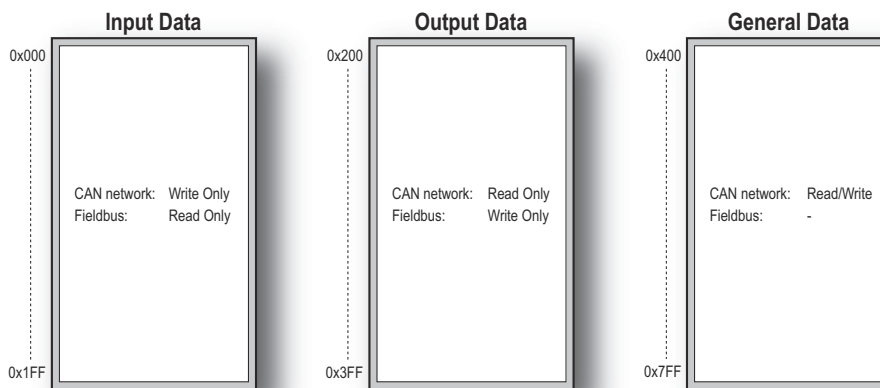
Input Data

0x000

CAN network: Write Only
Fieldbus: Read Only

0x1FF

Output Data

0x200

CAN network: Read Only
Fieldbus: Write Only

0x3FF

General Data

0x400

CAN network: Read/Write
Fieldbus: -

0x7FF